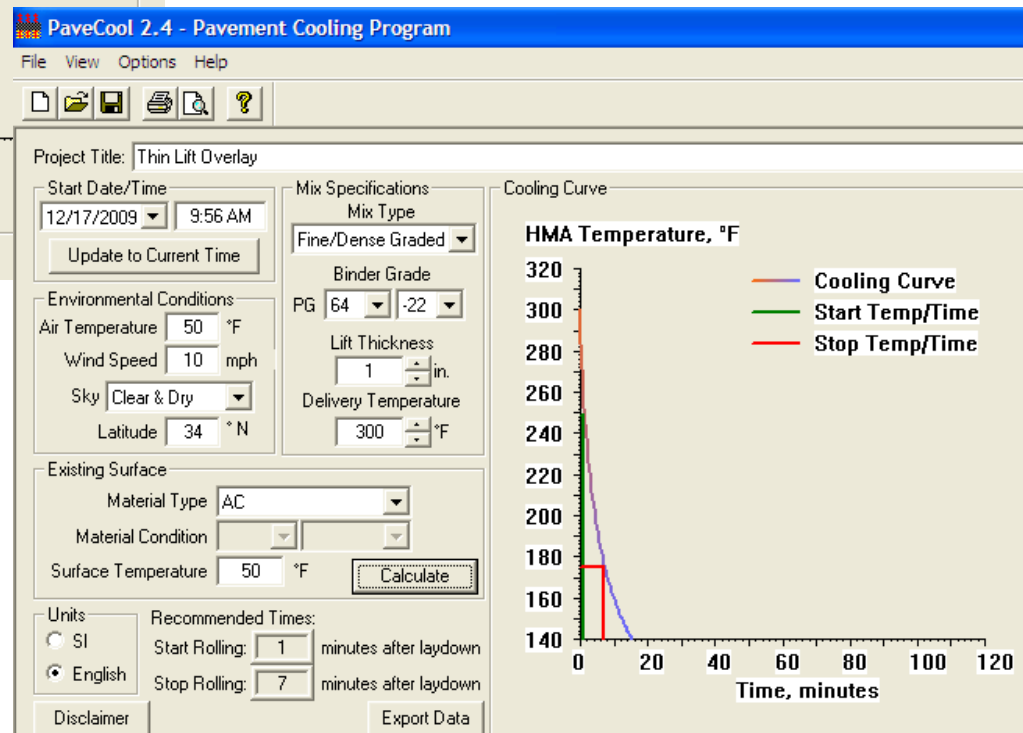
PaveCool 2.4 - Pavement Cooling Program

File View Options Help

Project Title: Thin Lift Overlay

Start Date/Time
12/17/2009 9:56 AM
Update to Current Time

Environmental Conditions
Air Temperature 50 °F
Wind Speed 10 mph
Sky Clear & Dry
Latitude 34 ° N

Mix Specifications
Mix Type
Fine/Dense Graded
Binder Grade
PG 64 -22
Lift Thickness
1 in.
Delivery Temperature
300 °F

Existing Surface
Material Type AC
Material Condition
Surface Temperature 50 °F
Calculate

Units
SI
English

Recommended Times:
Start Rolling: 1 minutes after laydown
Stop Rolling: 7 minutes after laydown

Disclaimer
Export Data

Cooling Curve
HMA Temperature, °F
320
300
280
260
240
220
200
180
160
140
0 20 40 60 80 100 120
Time, minutes
Cooling Curve
Start Temp/Time
Stop Temp/Time